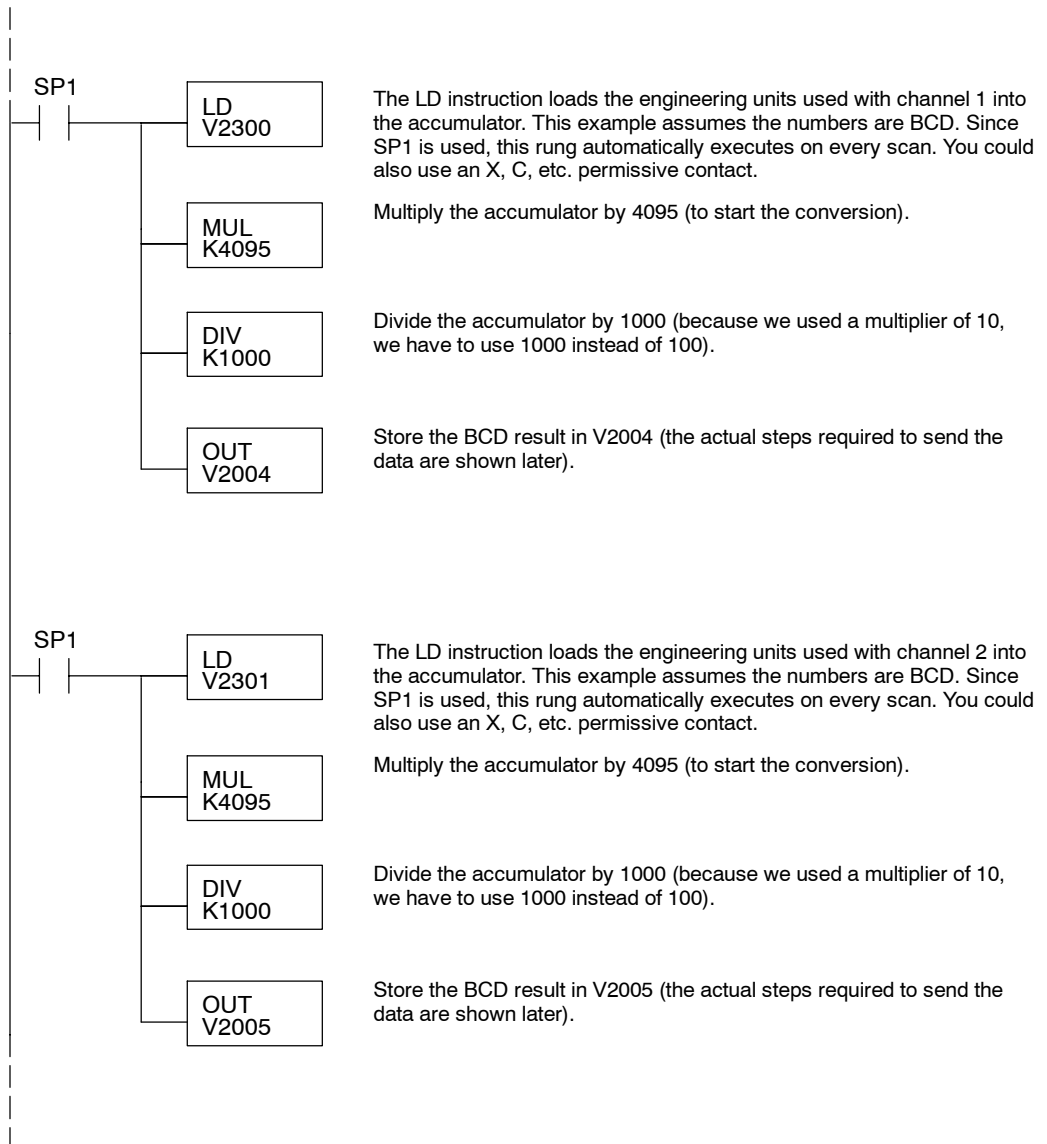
SP1

LD
V2300

The LD instruction loads the engineering units used with channel 1 into the accumulator. This example assumes the numbers are BCD. Since SP1 is used, this rung automatically executes on every scan. You could also use an X, C, etc. permissive contact.

MUL
K4095

Multiply the accumulator by 4095 (to start the conversion).

DIV
K1000

Divide the accumulator by 1000 (because we used a multiplier of 10, we have to use 1000 instead of 100).

OUT
V2004

Store the BCD result in V2004 (the actual steps required to send the data are shown later).

SP1

LD
V2301

The LD instruction loads the engineering units used with channel 2 into the accumulator. This example assumes the numbers are BCD. Since SP1 is used, this rung automatically executes on every scan. You could also use an X, C, etc. permissive contact.

MUL
K4095

Multiply the accumulator by 4095 (to start the conversion).

DIV
K1000

Divide the accumulator by 1000 (because we used a multiplier of 10, we have to use 1000 instead of 100).

OUT
V2005

Store the BCD result in V2005 (the actual steps required to send the data are shown later).